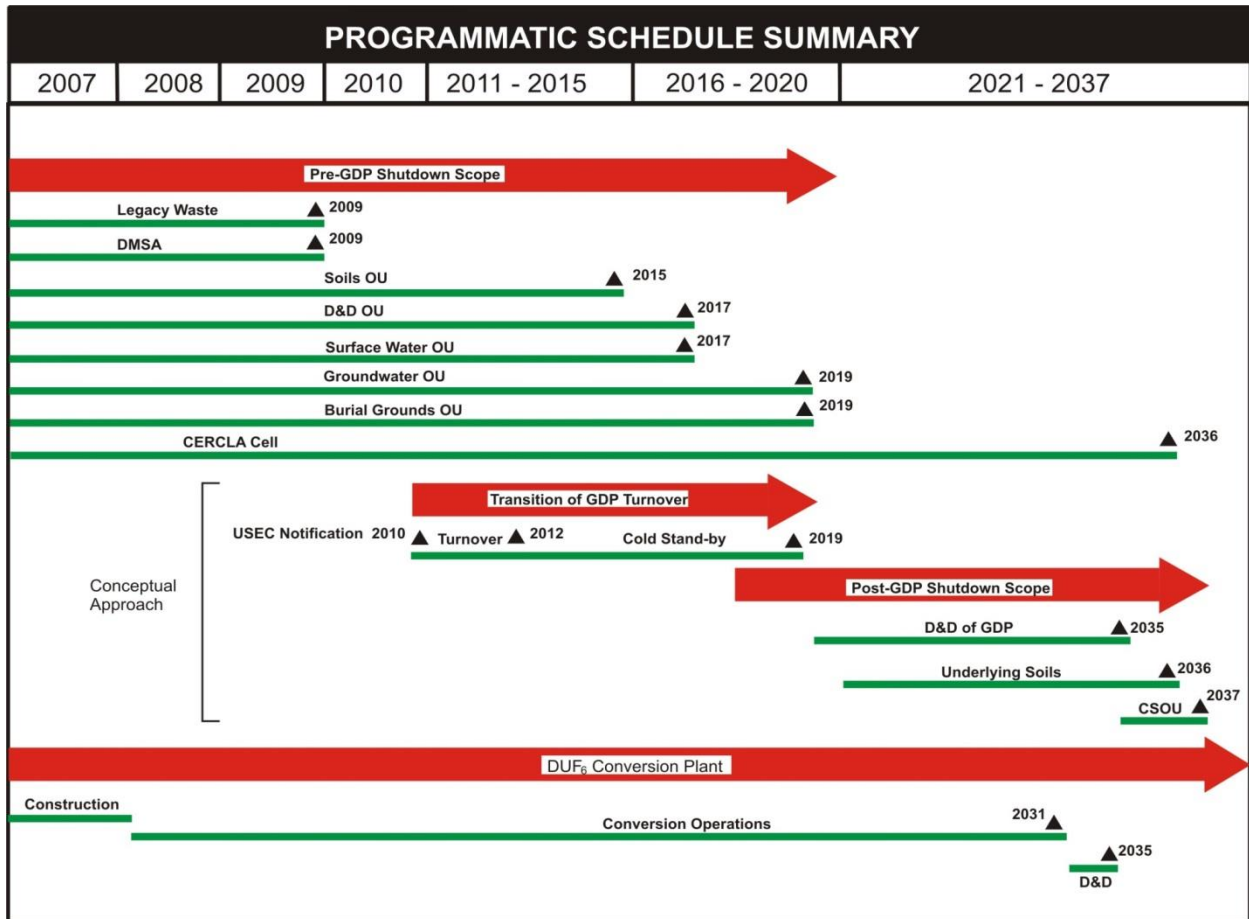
PROGRAMMATIC SCHEDULE SUMMARY

| 2007 | 2008 | 2009 | 2010 | 2011 - 2015 | 2016 - 2020 | 2021 - 2037 |
|---|---|---|---|---|---|---|

Pre-GDP Shutdown Scope

Legacy Waste 2009

DMSA 2009

Soils OU 2015

D&D OU 2017

Surface Water OU 2017

Groundwater OU 2019

Burial Grounds OU 2019

CERCLA Cell 2036

Conceptual Approach

Transition of GDP Turnover

USEC Notification 2010 Turnover 2012 Cold Stand-by 2019

Post-GDP Shutdown Scope

D&D of GDP 2035

Underlying Soils 2036

CSOU 2037

DUF$_6$ Conversion Plant

Construction

Conversion Operations 2031

2035

D&D